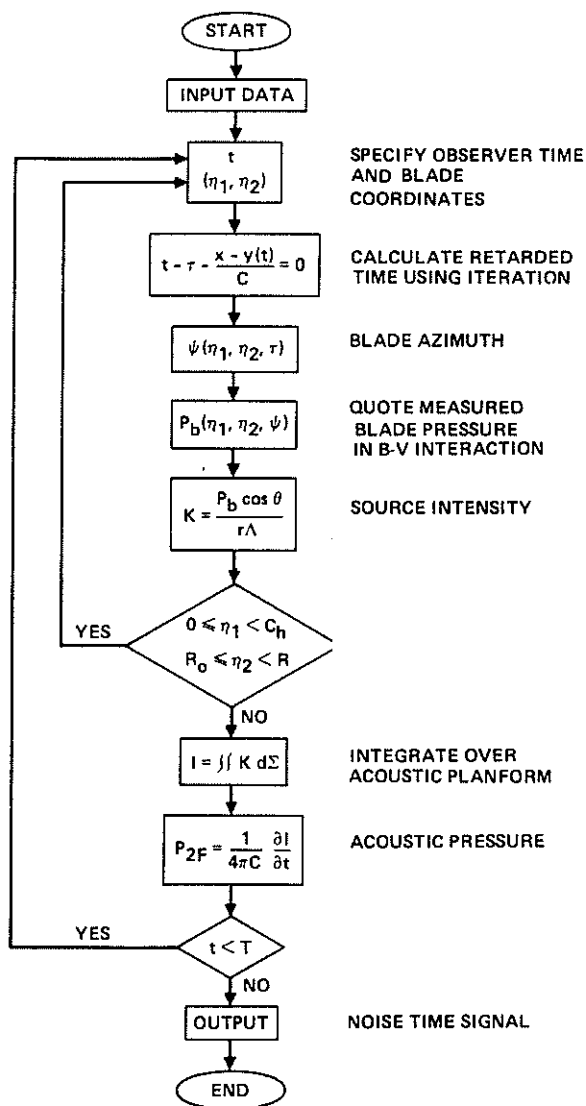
START

INPUT DATA

$t$
$(\eta_1, \eta_2)$

SPECIFY OBSERVER TIME AND BLADE COORDINATES

$t - \tau - \frac{x - y(t)}{C} = 0$

CALCULATE RETARDED TIME USING ITERATION

$\psi(\eta_1, \eta_2, \tau)$

BLADE AZIMUTH

$P_b(\eta_1, \eta_2, \psi)$

QUOTE MEASURED BLADE PRESSURE IN B-V INTERACTION

$K = \frac{P_b \cos\theta}{r\Lambda}$

SOURCE INTENSITY

YES

$0 \leqslant \eta_1 < C_h$
$R_o \leqslant \eta_2 < R$

NO

$I = \iint K \, d\Sigma$

INTEGRATE OVER ACOUSTIC PLANFORM

$P_{2F} = \frac{1}{4\pi C} \frac{\partial I}{\partial t}$

ACOUSTIC PRESSURE

YES

$t < T$

NO

OUTPUT

NOISE TIME SIGNAL

END